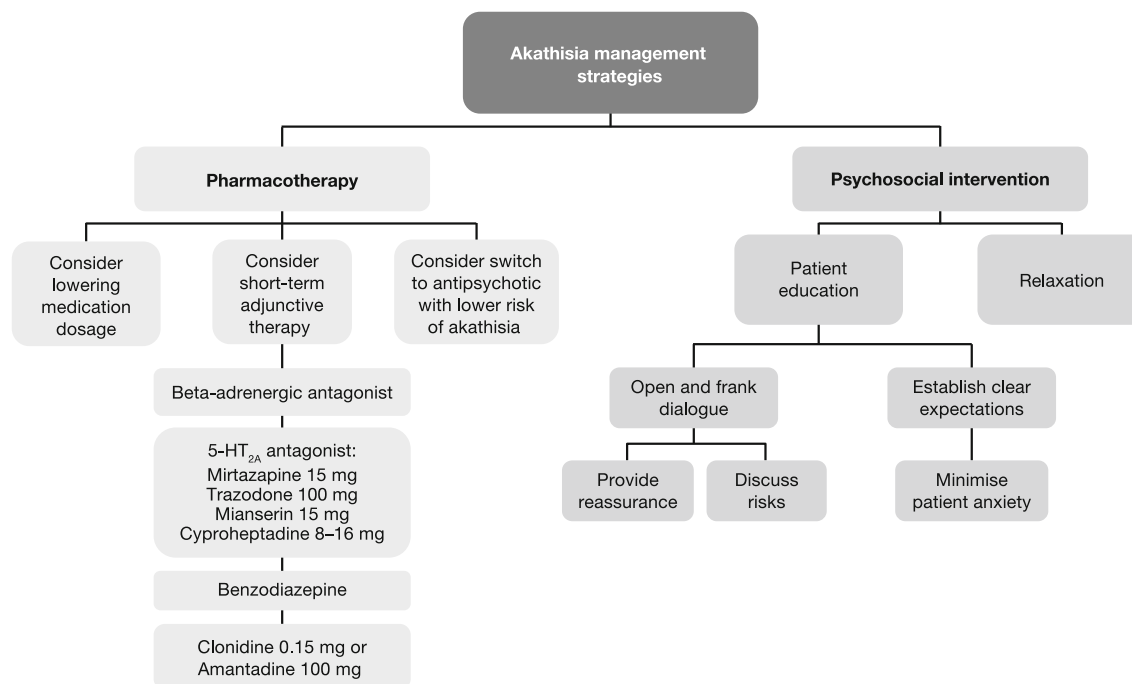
Akathisia management strategies

Pharmacotherapy

Consider lowering medication dosage

Consider short-term adjunctive therapy

Consider switch to antipsychotic with lower risk of akathisia

Beta-adrenergic antagonist

5-HT$_{2A}$ antagonist:
Mirtazapine 15 mg
Trazodone 100 mg
Mianserin 15 mg
Cyproheptadine 8–16 mg

Benzodiazepine

Clonidine 0.15 mg or
Amantadine 100 mg

Psychosocial intervention

Patient education

Relaxation

Open and frank dialogue

Establish clear expectations

Provide reassurance

Discuss risks

Minimise patient anxiety